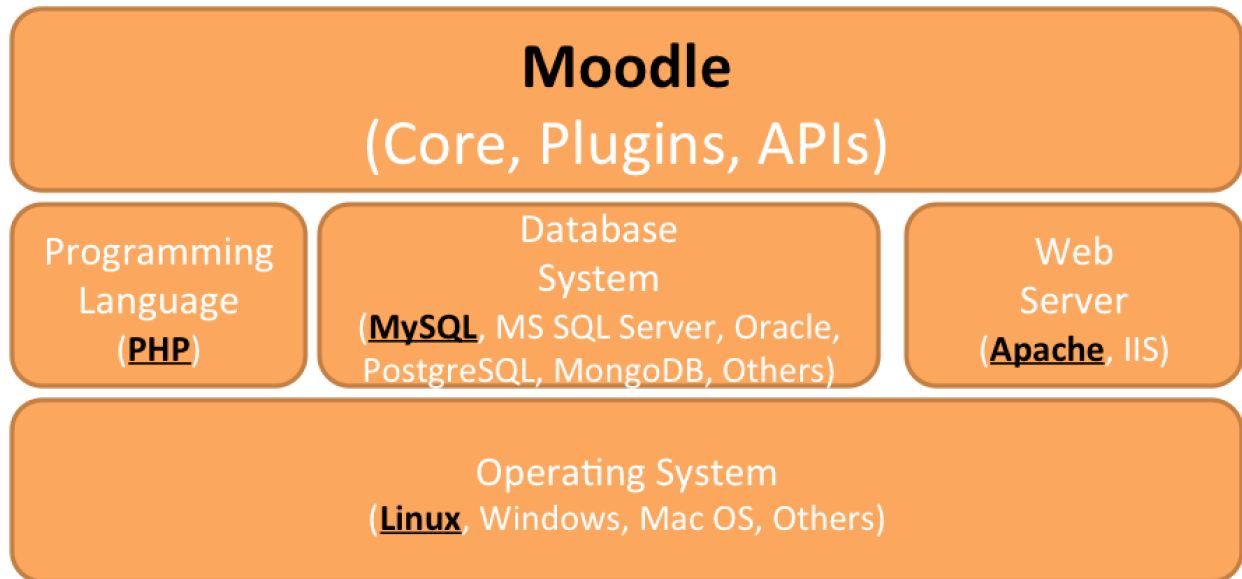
Moodle
(Core, Plugins, APIs)

Programming Language
(PHP)

Database System
(MySQL, MS SQL Server, Oracle, PostgreSQL, MongoDB, Others)

Web Server
(Apache, IIS)

Operating System
(Linux, Windows, Mac OS, Others)